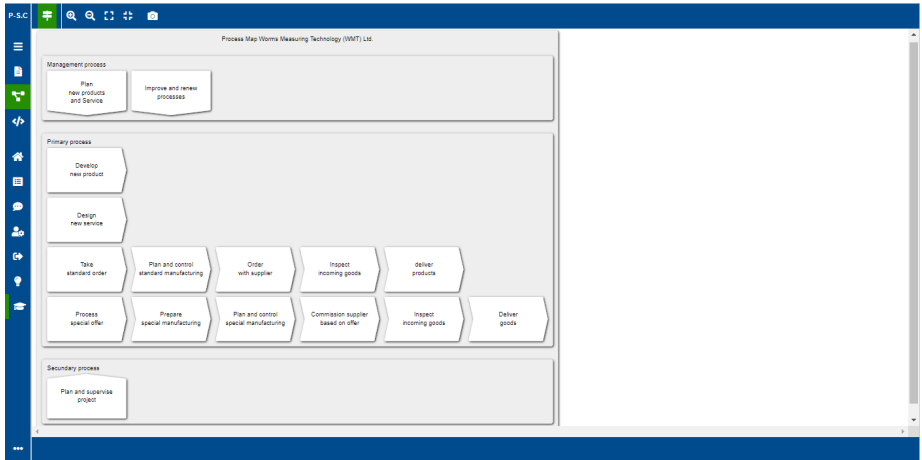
P-S.C

Process Map Worms Measuring Technology (WMT) Ltd.

Management process

Plan new products and Service

Improve and renew processes

Primary process

Develop new product

Design new service

Take standard order

Plan and control standard manufacturing

Order with supplier

Inspect incoming goods

deliver products

Process special offer

Prepare special manufacturing

Plan and control special manufacturing

Commission supplier based on offer

Inspect incoming goods

Deliver goods

Secundary process

Plan and supervise project

•••